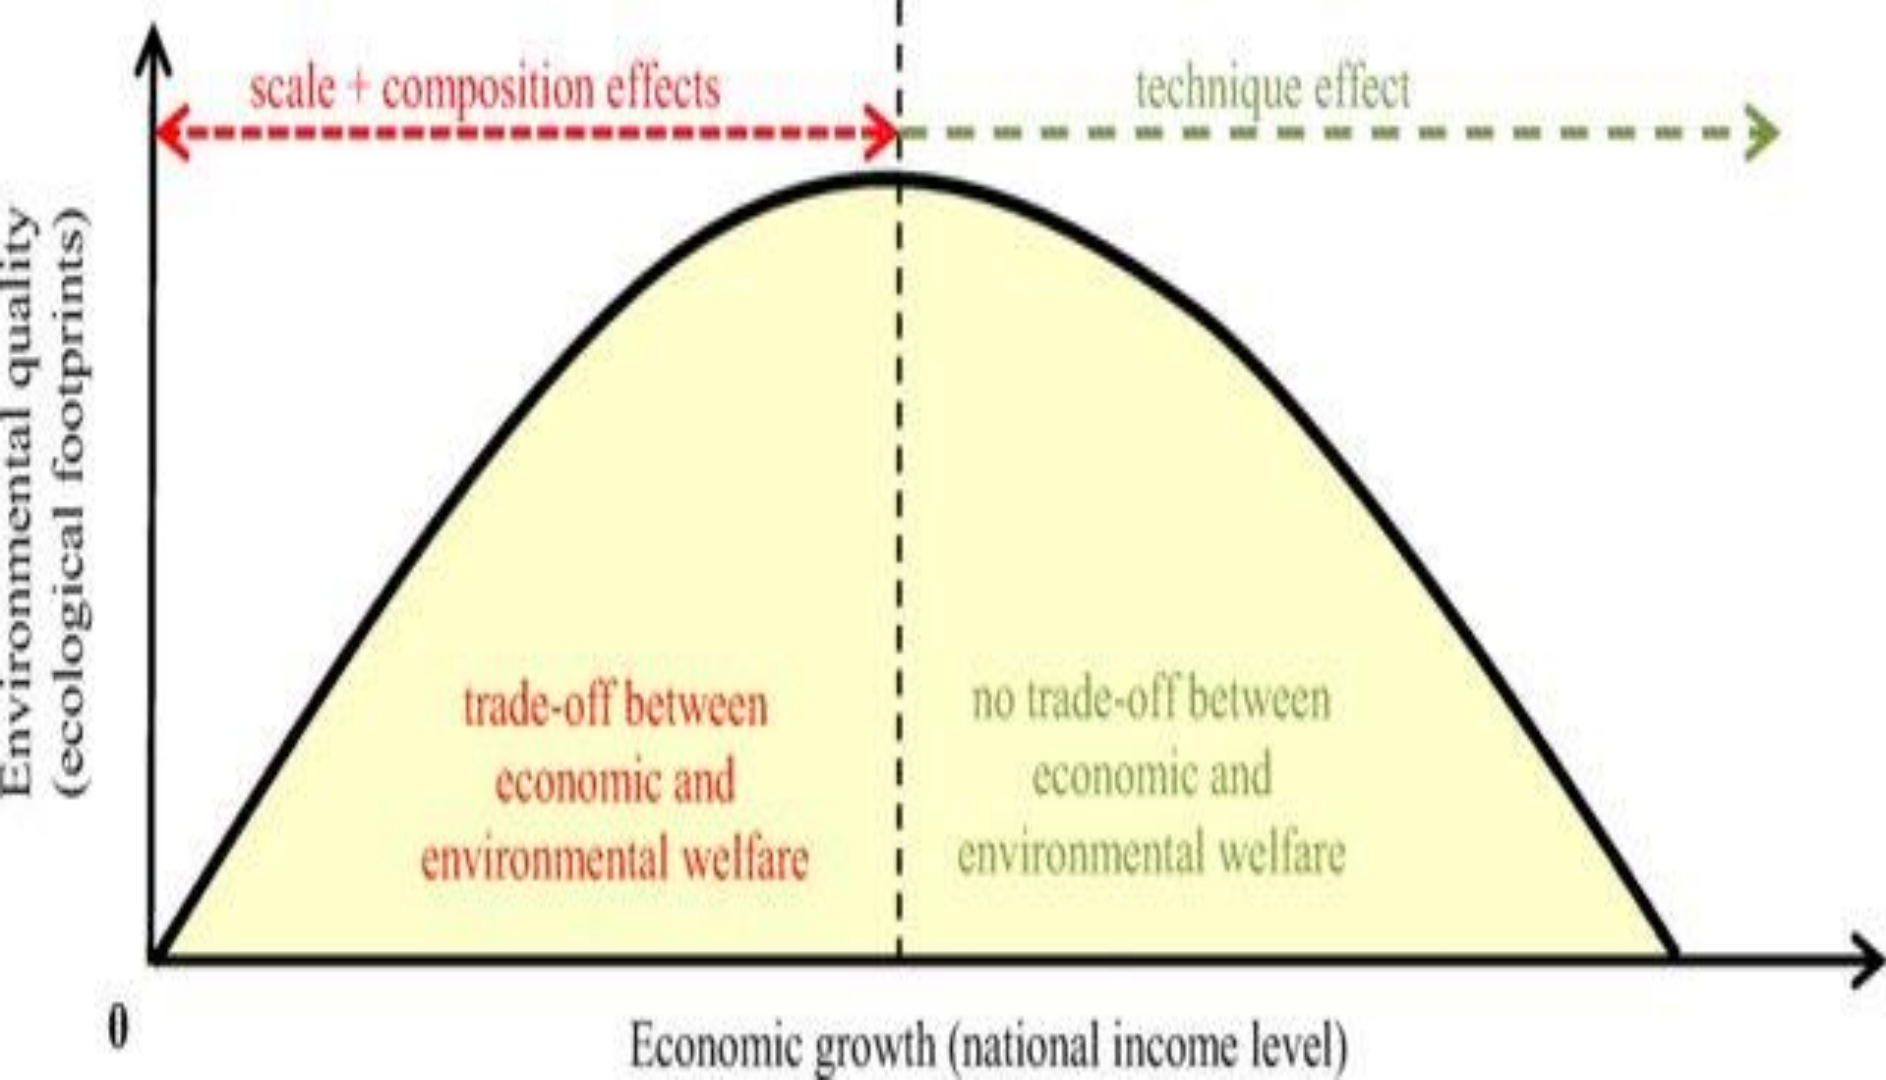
scale + composition effects

technique effect

Environmental quality (ecological footprints)

trade-off between economic and environmental welfare

no trade-off between economic and environmental welfare

0

Economic growth (national income level)